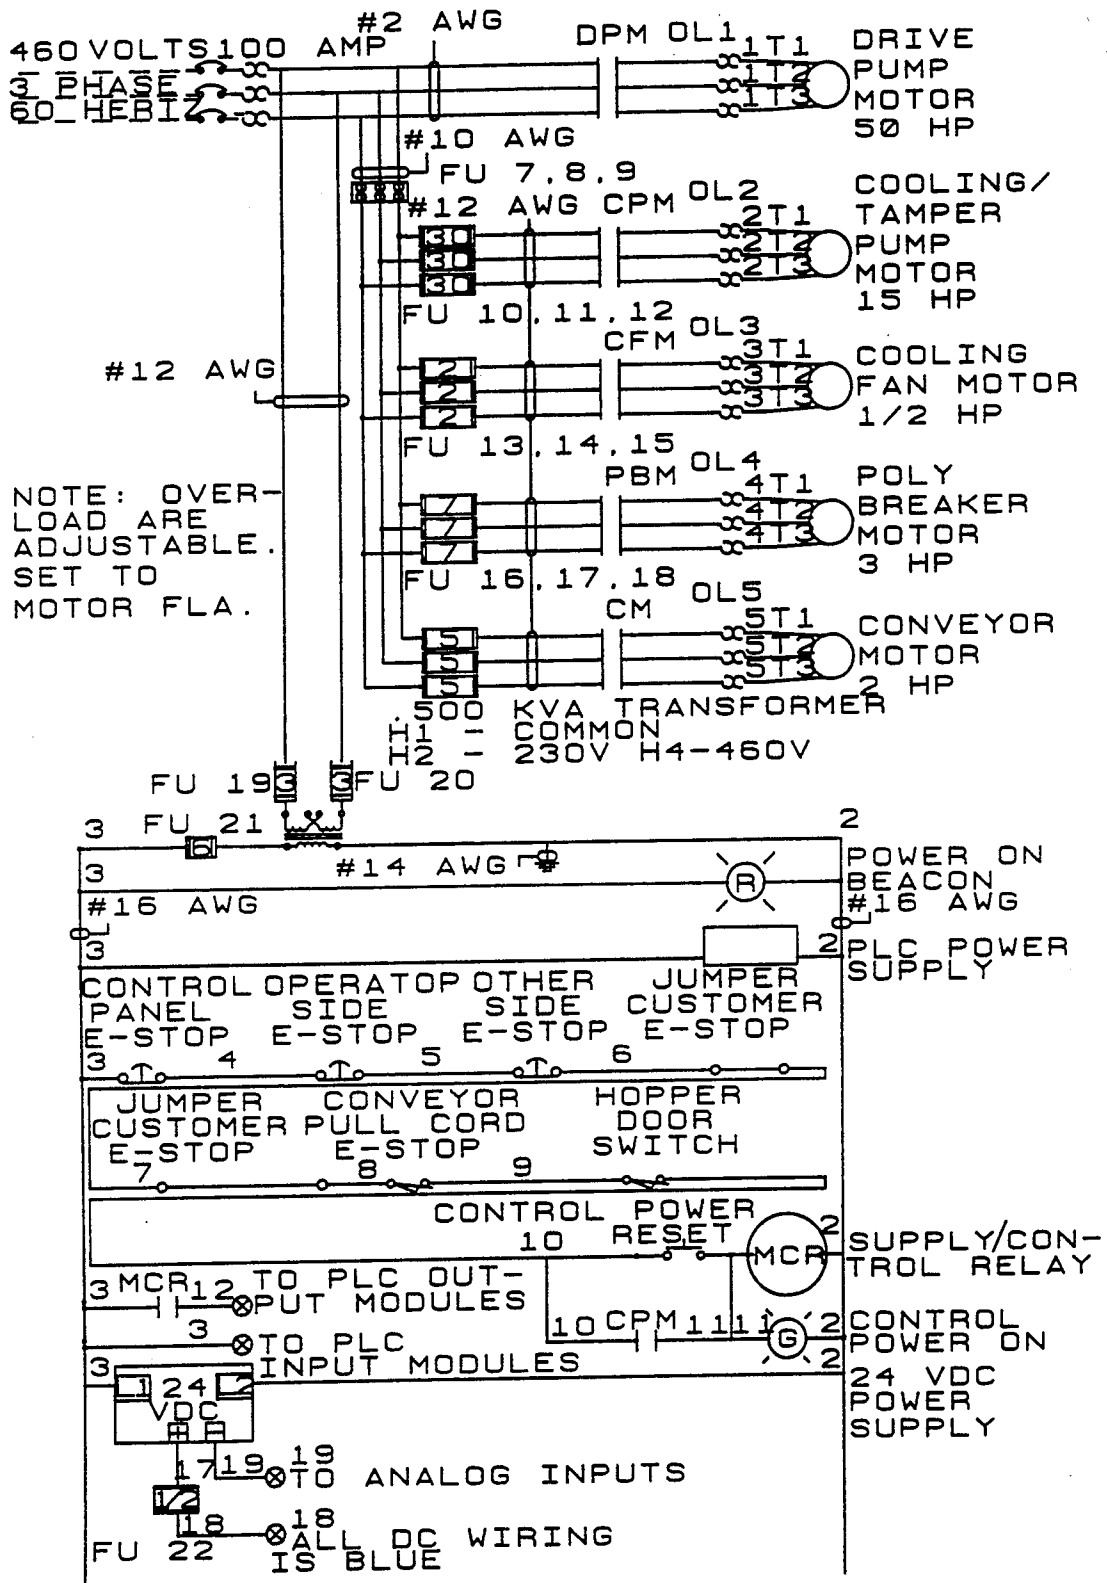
460 VOLTS 100 AMP #2 AWG
3 PHASE
60 HERTZ

DPM OL1 1T1 1T2 1T3 DRIVE PUMP MOTOR 50 HP

#10 AWG
FU 7,8,9
#12 AWG CPM OL2 2T1 2T2 2T3
30 30 30
COOLING/ TAMPER PUMP MOTOR 15 HP

FU 10,11,12
CFM OL3 3T1 3T2 3T3
#12 AWG
2 2 2
COOLING FAN MOTOR 1/2 HP

FU 13,14,15
PBM OL4 4T1 4T2 4T3
7 7 7
POLY BREAKER MOTOR 3 HP

NOTE: OVERLOAD ARE ADJUSTABLE. SET TO MOTOR FLA.

FU 16,17,18
CM OL5 5T1 5T2 5T3
5 5 5
CONVEYOR MOTOR 2 HP

.500 KVA TRANSFORMER
H1 - COMMON
H2 - 230V H4-460V

FU 19 3 3 FU 20

3 FU 21 6 2

3 #14 AWG R POWER ON BEACON #16 AWG

#16 AWG
3 2 PLC POWER SUPPLY

CONTROL PANEL E-STOP OPERATOP SIDE E-STOP OTHER SIDE E-STOP JUMPER CUSTOMER E-STOP
3 4 5 6

JUMPER CUSTOMER E-STOP CONVEYOR PULL CORD E-STOP HOPPER DOOR SWITCH
7 8 9

CONTROL POWER RESET
10 MCR 2 SUPPLY/CONTROL RELAY

3 MCR 12 TO PLC OUTPUT MODULES
10 CPM 11 11 G 2 CONTROL POWER ON
3 TO PLC INPUT MODULES
3 1 24 VDC 2 2 24 VDC POWER SUPPLY

17 19 19 TO ANALOG INPUTS
1/2
18 18 ALL DC WIRING IS BLUE
FU 22